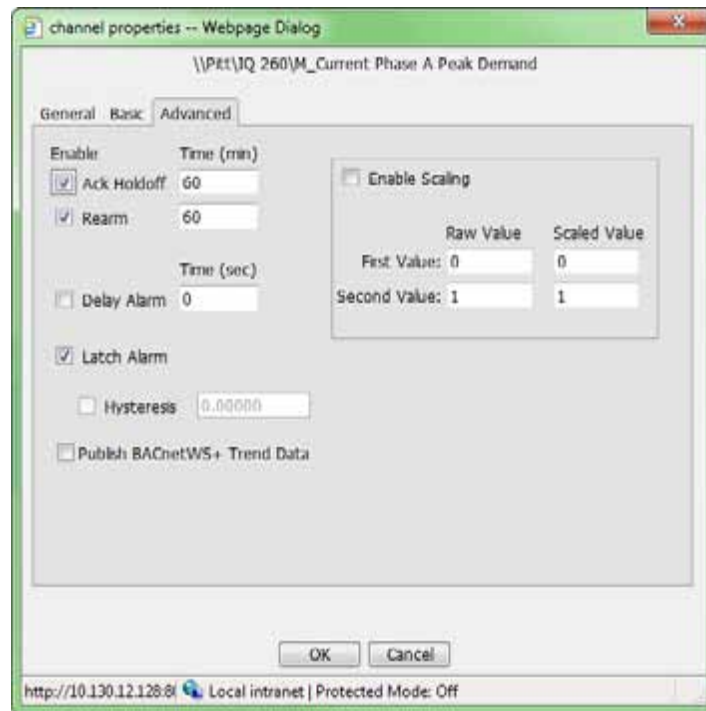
channel properties -- Webpage Dialog

\\Pitt\IQ 260\M_Current Phase A Peak Demand

General Basic Advanced

Enable Time (min)

Ack Holdoff 60

Rearm 60

Time (sec)

Delay Alarm 0

Latch Alarm

Hysteresis 0.00000

Publish BACnetWS+ Trend Data

Enable Scaling

Raw Value Scaled Value

First Value: 0 0

Second Value: 1 1

OK Cancel

http://10.130.12.128:8( Local intranet | Protected Mode: Off